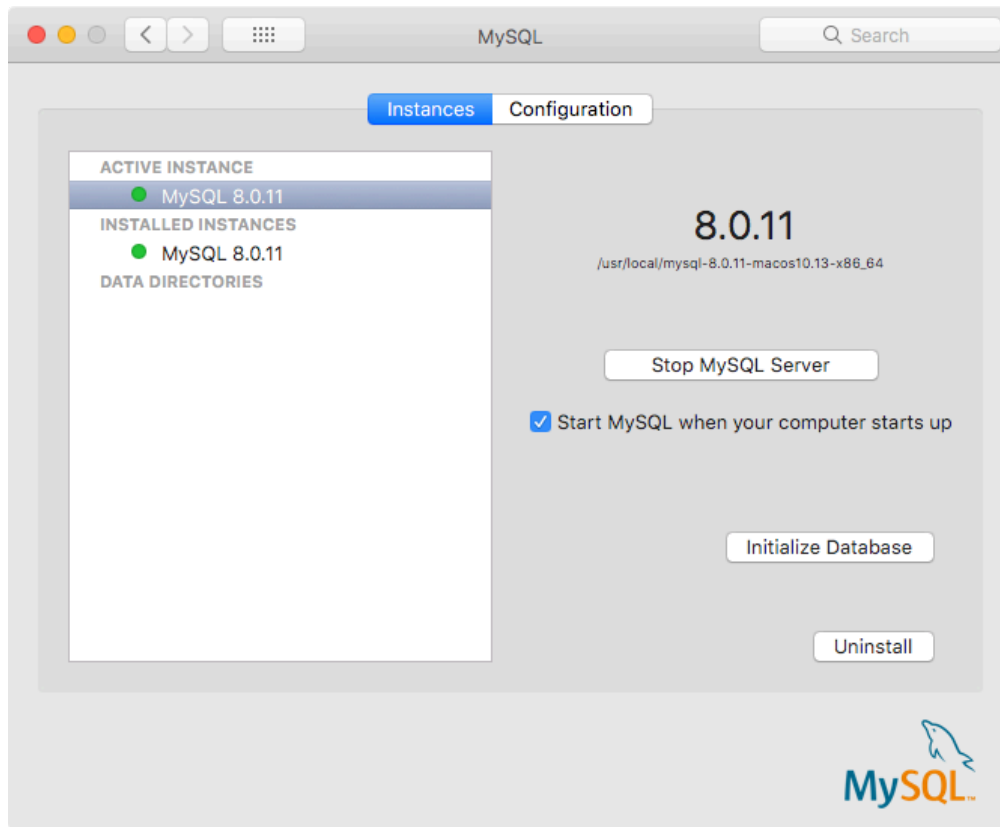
MySQL

Search

Instances Configuration

ACTIVE INSTANCE
MySQL 8.0.11
INSTALLED INSTANCES
MySQL 8.0.11
DATA DIRECTORIES

8.0.11
/usr/local/mysql-8.0.11-macos10.13-x86_64

Stop MySQL Server

Start MySQL when your computer starts up

Initialize Database

Uninstall

MySQL